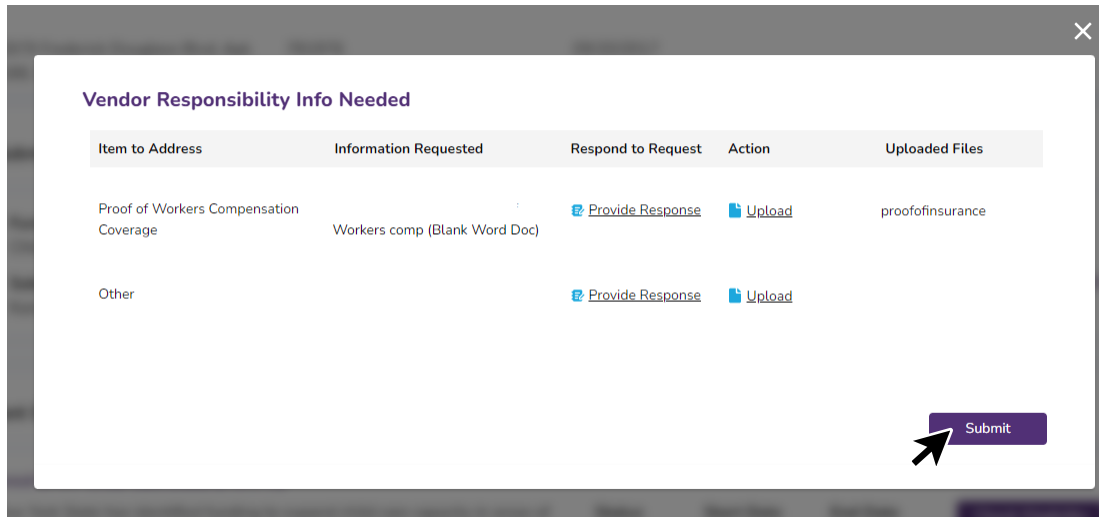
Vendor Responsibility Info Needed

| Item to Address | Information Requested | Respond to Request | Action | Uploaded Files |
|---|---|---|---|---|
| Proof of Workers Compensation Coverage | Workers comp (Blank Word Doc) | Provide Response | Upload | proofofinsurance |
| Other | | Provide Response | Upload | |

Submit